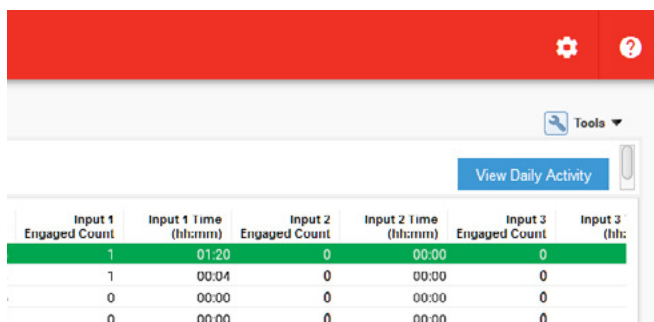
Tools ▼

View Daily Activity

| Input 1 Engaged Count | Input 1 Time (hh:mm) | Input 2 Engaged Count | Input 2 Time (hh:mm) | Input 3 Engaged Count | Input 3 (hh: |
|---|---|---|---|---|---|
| 1 | 01:20 | 0 | 00:00 | 0 | |
| 1 | 00:04 | 0 | 00:00 | 0 | |
| 0 | 00:00 | 0 | 00:00 | 0 | |
| 0 | 00:00 | 0 | 00:00 | 0 | |